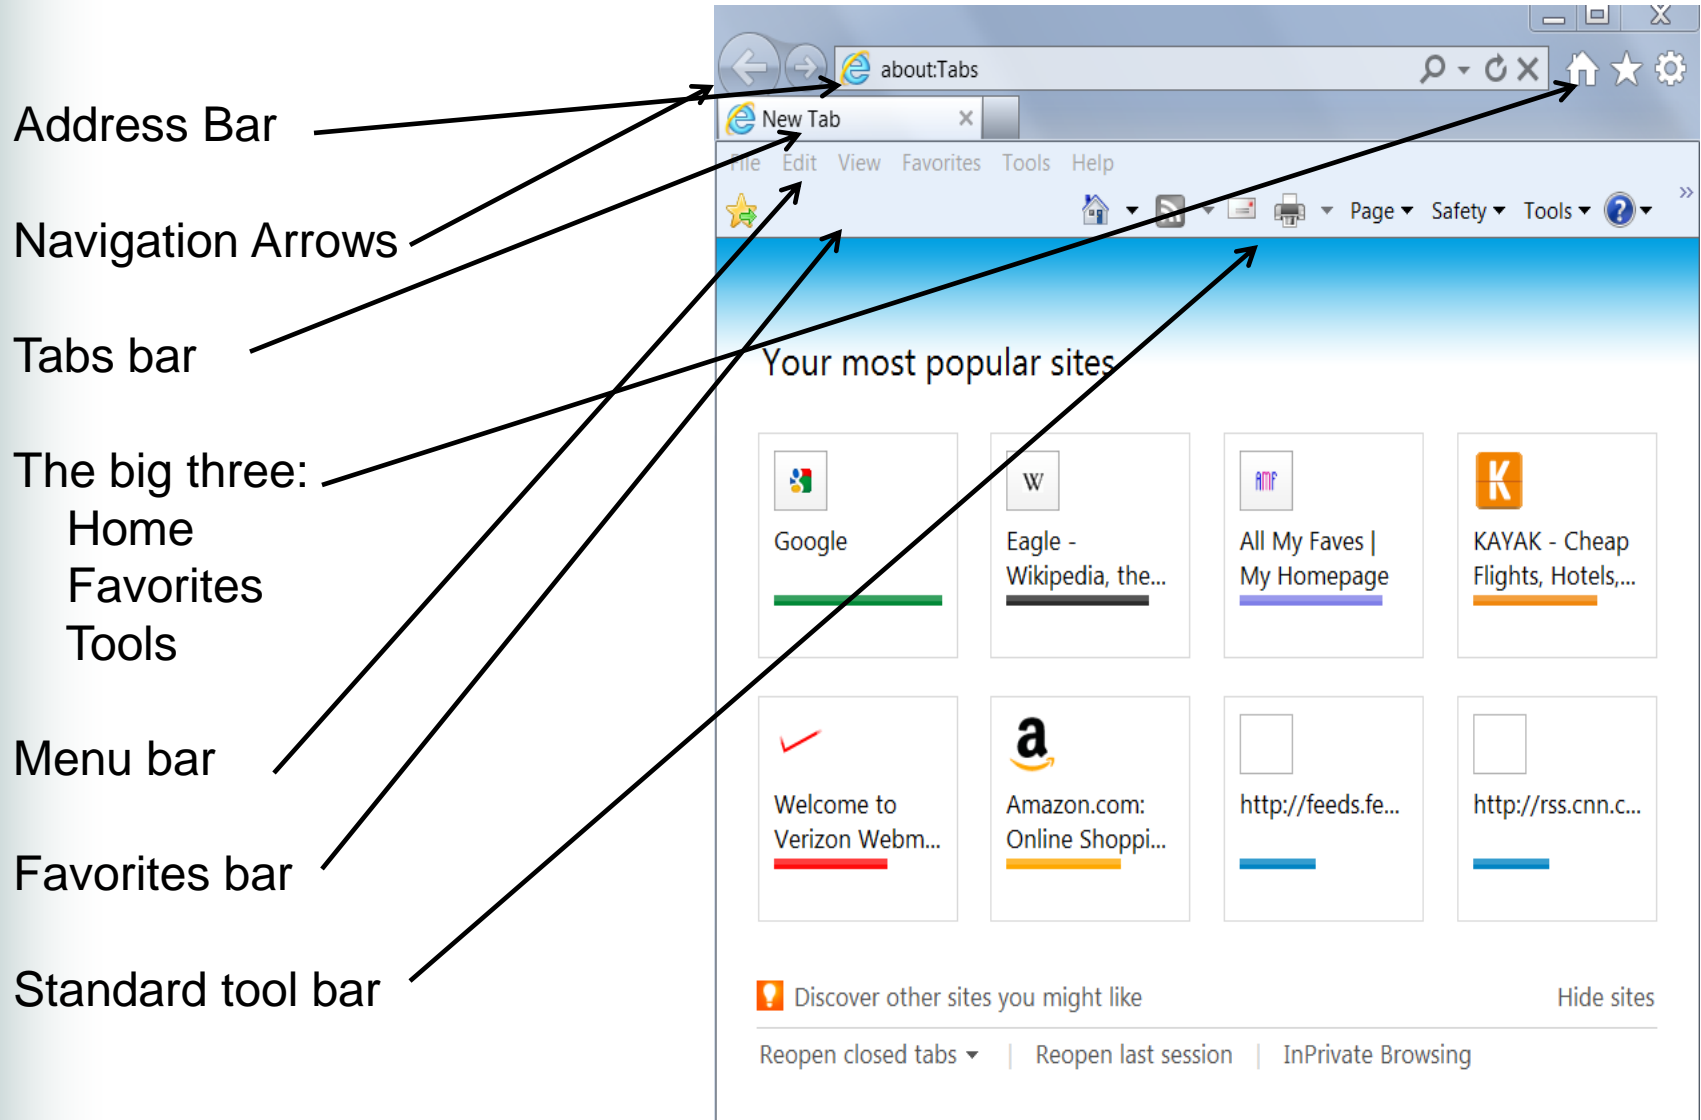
Address Bar

Navigation Arrows

Tabs bar

The big three:
Home
Favorites
Tools

Menu bar

Favorites bar

Standard tool bar

about:Tabs

New Tab

File Edit View Favorites Tools Help

Page Safety Tools

Your most popular sites

Google

Eagle - Wikipedia, the...

All My Faves | My Homepage

KAYAK - Cheap Flights, Hotels,...

Welcome to Verizon Webm...

Amazon.com: Online Shoppi...

http://feeds.fe...

http://rss.cnn.c...

Discover other sites you might like

Hide sites

Reopen closed tabs | Reopen last session | InPrivate Browsing